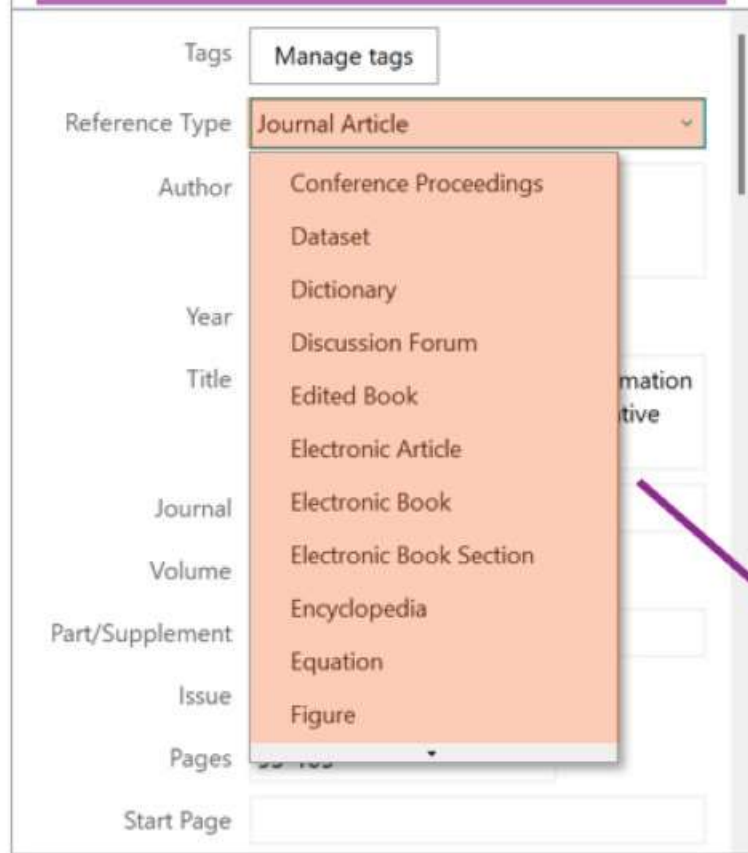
Tags
Manage tags
Reference Type
Journal Article
Author
Conference Proceedings
Dataset
Dictionary
Year
Discussion Forum
Title
Edited Book
mation
tive
Electronic Article
Journal
Electronic Book
Volume
Electronic Book Section
Part/Supplement
Encyclopedia
Equation
Issue
Figure
Pages
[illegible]
Start Page